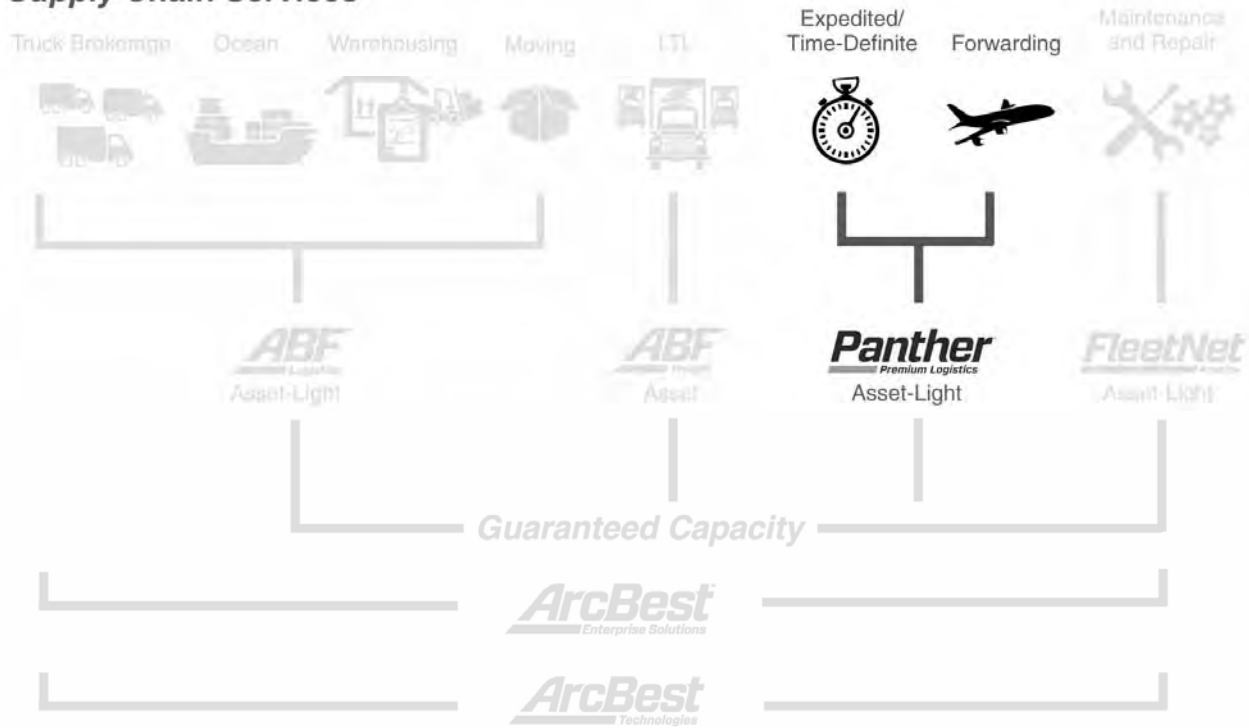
Supply Chain Services

Truck Brokerage Ocean Warehousing Moving LTL Expedited/ Time-Definite Forwarding Maintenance and Repair

ABF Logistics
Asset-Light

ABF Freight
Asset

Panther Premium Logistics
Asset-Light

FleetNet America
Asset-Light

Guaranteed Capacity

ArcBest Enterprise Solutions

ArcBest Technologies